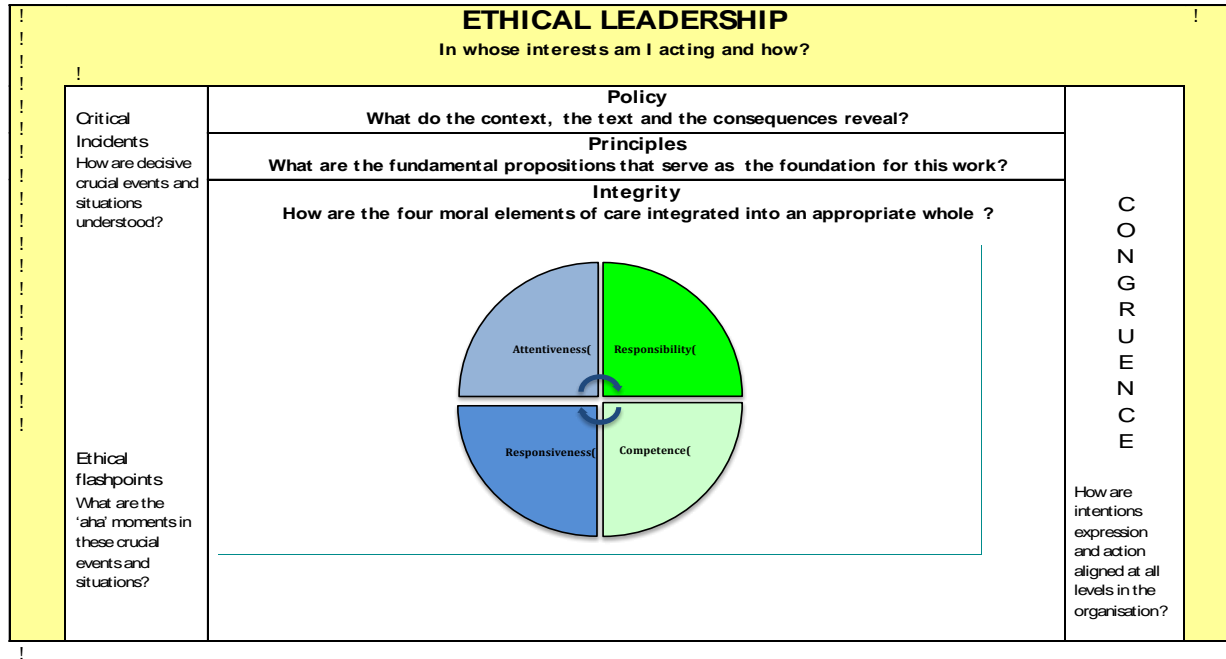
ETHICAL LEADERSHIP

In whose interests am I acting and how?

Critical Incidents
How are decisive crucial events and situations understood?

Policy
What do the context, the text and the consequences reveal?

Principles
What are the fundamental propositions that serve as the foundation for this work?

Integrity
How are the four moral elements of care integrated into an appropriate whole ?

Attentiveness(

Responsibility(

Responsiveness(

Competence(

Ethical flashpoints
What are the 'aha' moments in these crucial events and situations?

C O N G R U E N C E

How are intentions expression and action aligned at all levels in the organisation?